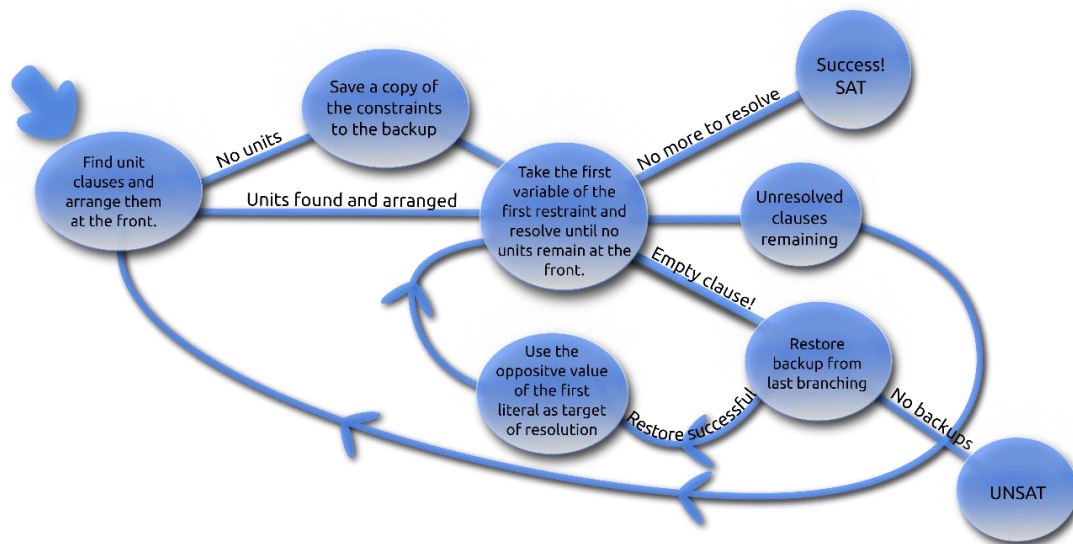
Find unit clauses and arrange them at the front.

No units

Save a copy of the constraints to the backup

Success! SAT

No more to resolve

Units found and arranged

Take the first variable of the first restraint and resolve until no units remain at the front.

Unresolved clauses remaining

Empty clause!

Restore backup from last branching

Use the oppositve value of the first literal as target of resolution

Restore successful

No backups

UNSAT